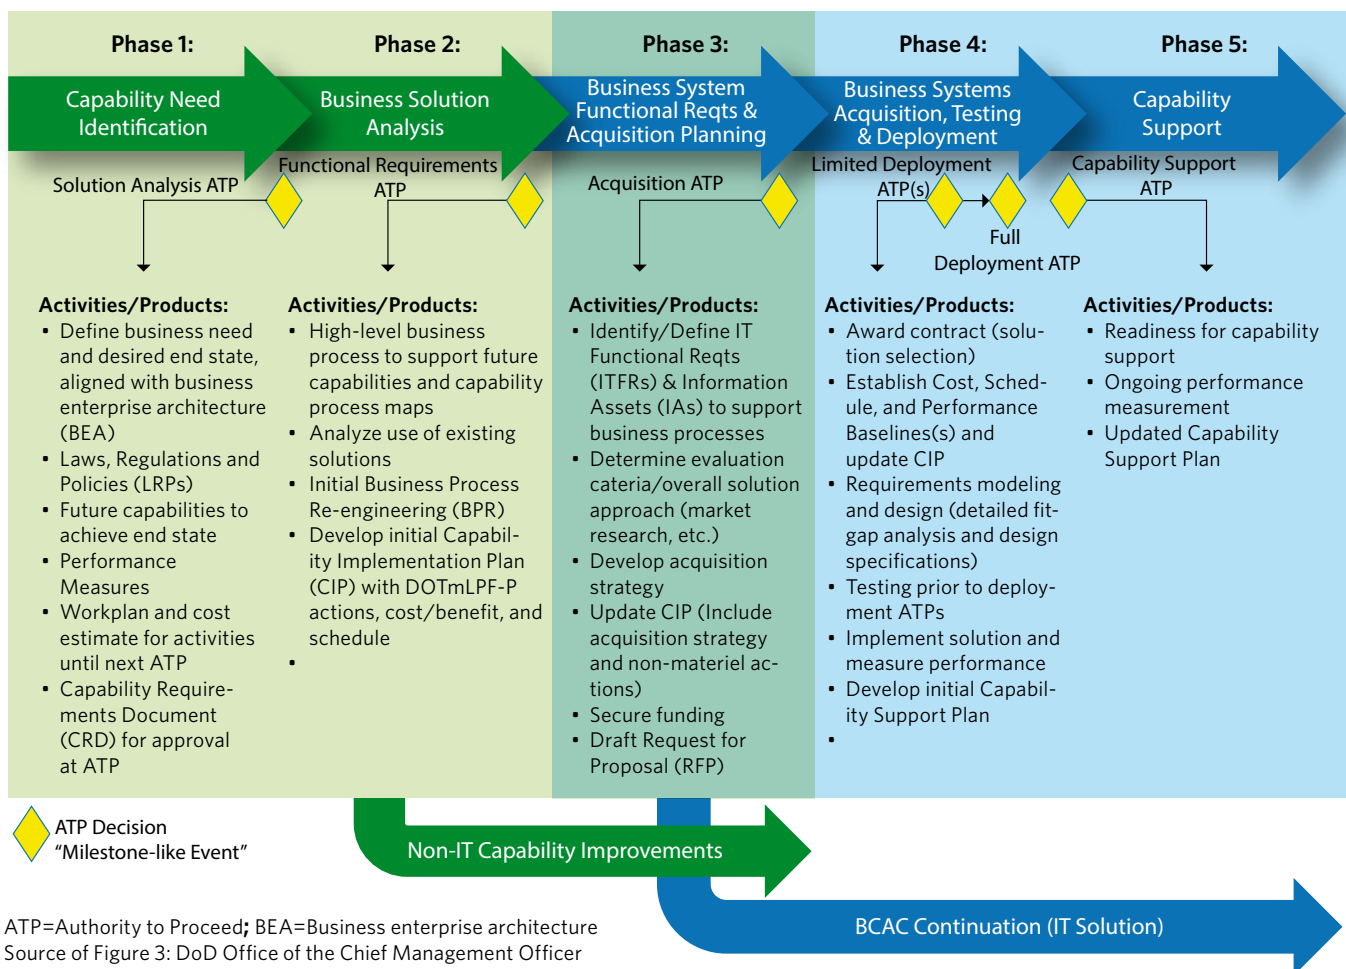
Phase 1:

Capability Need Identification

Solution Analysis ATP

Activities/Products:
- Define business need and desired end state, aligned with business enterprise architecture (BEA)
- Laws, Regulations and Policies (LRPs)
- Future capabilities to achieve end state
- Performance Measures
- Workplan and cost estimate for activities until next ATP
- Capability Requirements Document (CRD) for approval at ATP

Phase 2:

Business Solution Analysis

Functional Requirements ATP

Activities/Products:
- High-level business process to support future capabilities and capability process maps
- Analyze use of existing solutions
- Initial Business Process Re-engineering (BPR)
- Develop initial Capability Implementation Plan (CIP) with DOTmLPF-P actions, cost/benefit, and schedule
-

Phase 3:

Business System Functional Reqts & Acquisition Planning

Acquisition ATP

Activities/Products:
- Identify/Define IT Functional Reqts (ITFRs) & Information Assets (IAs) to support business processes
- Determine evaluation cateria/overall solution approach (market research, etc.)
- Develop acquisition strategy
- Update CIP (Include acquisition strategy and non-materiel actions)
- Secure funding
- Draft Request for Proposal (RFP)

Phase 4:

Business Systems Acquisition, Testing & Deployment

Limited Deployment ATP(s)

Full Deployment ATP

Activities/Products:
- Award contract (solution selection)
- Establish Cost, Schedule, and Performance Baselines(s) and update CIP
- Requirements modeling and design (detailed fit-gap analysis and design specifications)
- Testing prior to deployment ATPs
- Implement solution and measure performance
- Develop initial Capability Support Plan
-

Phase 5:

Capability Support

Capability Support ATP

Activities/Products:
- Readiness for capability support
- Ongoing performance measurement
- Updated Capability Support Plan

ATP Decision
"Milestone-like Event"

Non-IT Capability Improvements

BCAC Continuation (IT Solution)

ATP=Authority to Proceed; BEA=Business enterprise architecture
Source of Figure 3: DoD Office of the Chief Management Officer